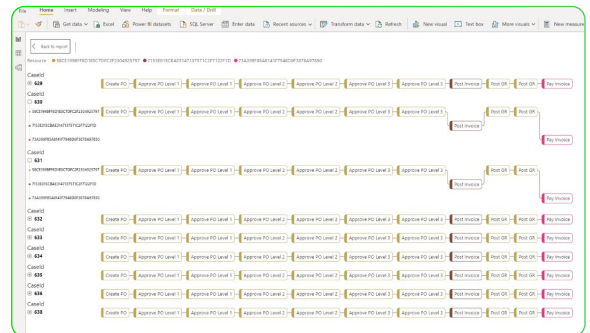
File Home Insert Modeling View Help Format Data / Drill

Get data Excel Power BI datasets SQL Server Enter data Recent sources Transform data Refresh New visual Text box More visuals New measure

Back to report

Resource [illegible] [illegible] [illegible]

CaseId
628
Create PO Approve PO Level 1 Approve PO Level 2 Approve PO Level 3 Approve PO Level 3 Post Invoice Post GR Post GR Pay Invoice

CaseId
630
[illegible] Create PO Approve PO Level 1 Approve PO Level 2 Approve PO Level 3 Approve PO Level 3 Post GR Post GR
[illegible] Post Invoice
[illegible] Pay Invoice

CaseId
631
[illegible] Create PO Approve PO Level 1 Approve PO Level 2 Approve PO Level 3 Approve PO Level 3 Post GR Post GR
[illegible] Post Invoice
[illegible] Pay Invoice

CaseId
632
Create PO Approve PO Level 1 Approve PO Level 2 Approve PO Level 3 Approve PO Level 3 Post Invoice Post GR Post GR Pay Invoice

CaseId
633
Create PO Approve PO Level 1 Approve PO Level 2 Approve PO Level 3 Approve PO Level 3 Post Invoice Post GR Post GR Pay Invoice

CaseId
634
Create PO Approve PO Level 1 Approve PO Level 2 Approve PO Level 3 Approve PO Level 3 Post Invoice Post GR Post GR Pay Invoice

CaseId
635
Create PO Approve PO Level 1 Approve PO Level 2 Approve PO Level 3 Approve PO Level 3 Post Invoice Post GR Post GR Pay Invoice

CaseId
636
Create PO Approve PO Level 1 Approve PO Level 2 Approve PO Level 3 Approve PO Level 3 Post Invoice Post GR Post GR Pay Invoice

CaseId
638
Create PO Approve PO Level 1 Approve PO Level 2 Approve PO Level 3 Approve PO Level 3 Post Invoice Post GR Post GR Pay Invoice